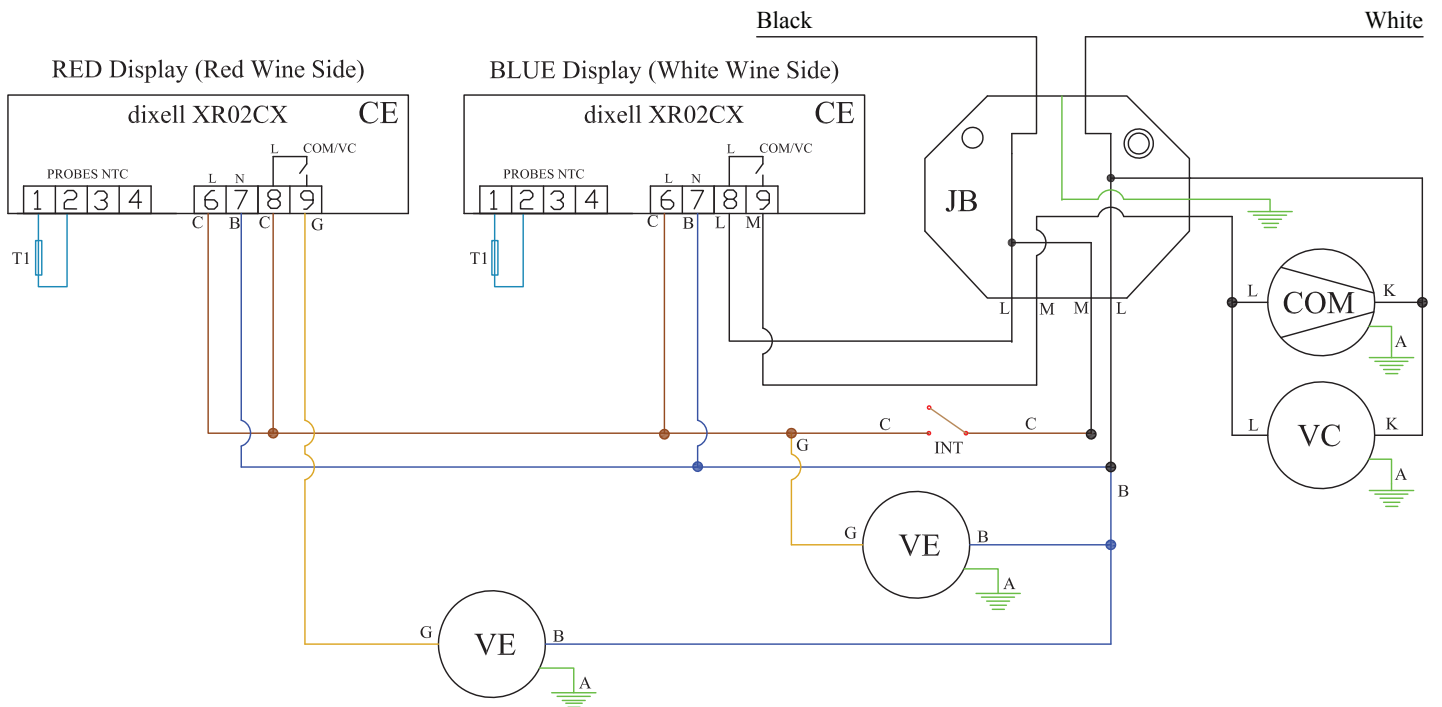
Black

White

RED Display (Red Wine Side)

dixell XR02CX

CE

PROBES NTC

1 2 3 4

L N

6 7 8 9

L COM/VC

C B C G

T1

BLUE Display (White Wine Side)

dixell XR02CX

CE

PROBES NTC

1 2 3 4

L N

6 7 8 9

L COM/VC

C B L M

T1

JB

L M M L

L COM K

A

L VC K

A

C INT C

G

B

G VE B

A

G VE B

A